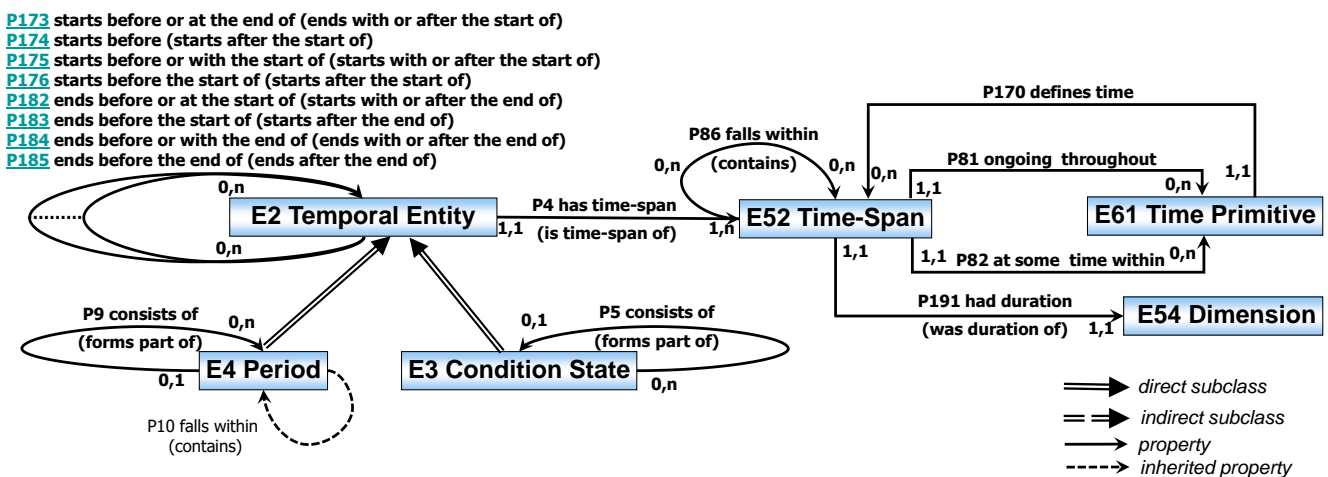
P173 starts before or at the end of (ends with or after the start of)
P174 starts before (starts after the start of)
P175 starts before or with the start of (starts with or after the start of)
P176 starts before the start of (starts after the start of)
P182 ends before or at the start of (starts with or after the end of)
P183 ends before the start of (starts after the end of)
P184 ends before or with the end of (ends with or after the end of)
P185 ends before the end of (ends after the end of)

0,n
E2 Temporal Entity
0,n

P4 has time-span
1,1
(is time-span of)
1,n

P86 falls within
0,n
(contains)
0,n

E52 Time-Span

P170 defines time
0,n
P81 ongoing throughout
1,1
0,n
1,1
E61 Time Primitive

1,1
1,1
P82 at some time within
0,n

P191 had duration
(was duration of)
1,1
E54 Dimension

P9 consists of
(forms part of)
0,n
0,1
E4 Period
P10 falls within
(contains)

0,1
P5 consists of
(forms part of)
E3 Condition State
0,n

direct subclass
indirect subclass
property
inherited property